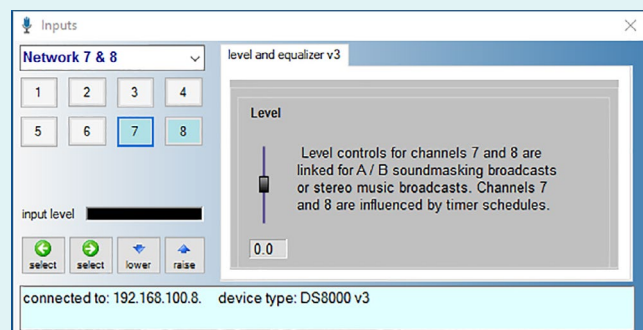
Inputs

Network 7 & 8

1
2
3
4
5
6
7
8

input level

select
select
lower
raise

level and equalizer v3

Level

Level controls for channels 7 and 8 are linked for A / B soundmasking broadcasts or stereo music broadcasts. Channels 7 and 8 are influenced by timer schedules.

0.0

connected to: 192.168.100.8. device type: DS8000 v3